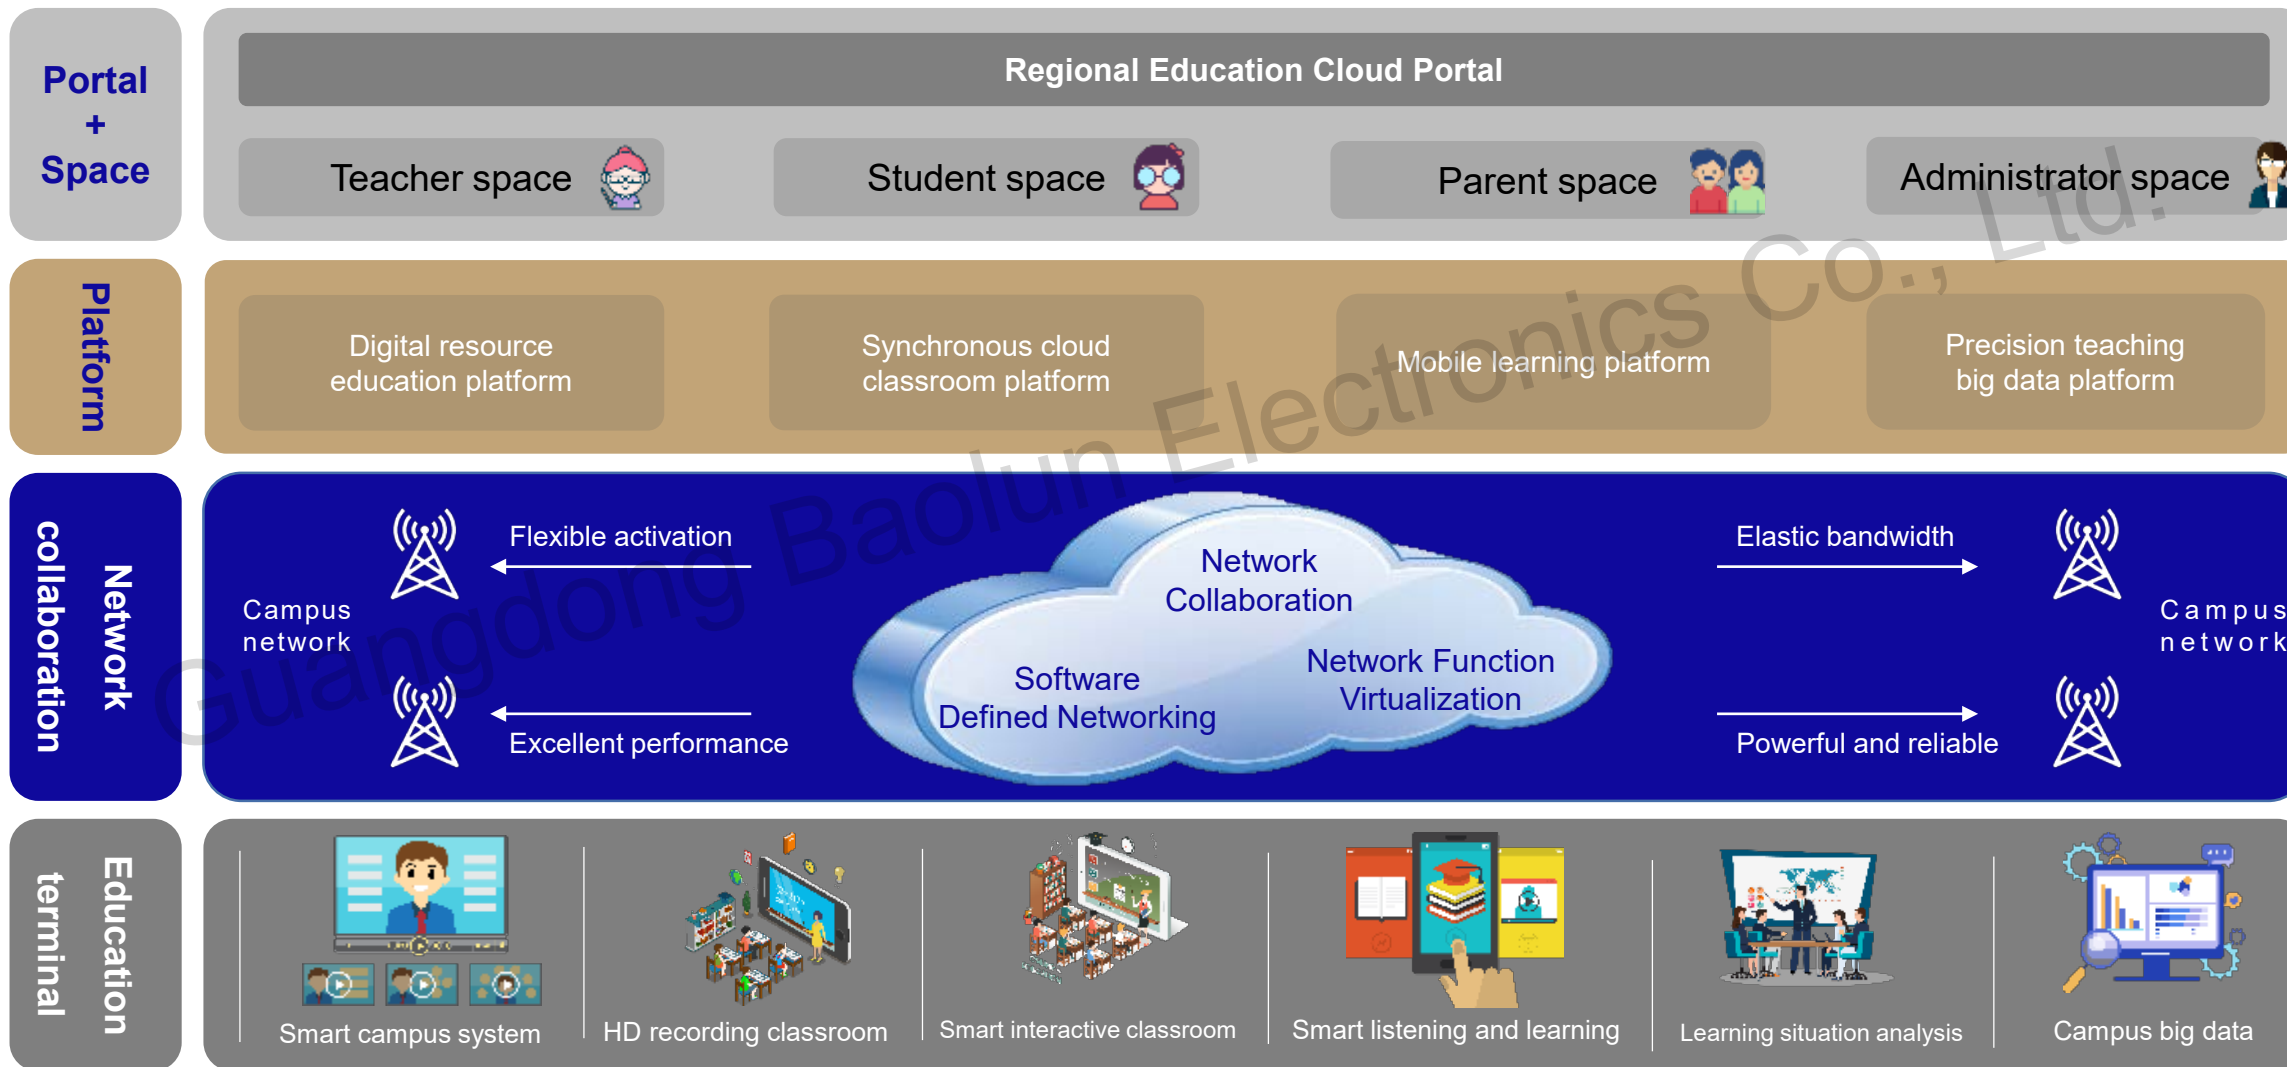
Portal
+
Space

Regional Education Cloud Portal

Teacher space

Student space

Parent space

Administrator space

Platform

Digital resource education platform

Synchronous cloud classroom platform

Mobile learning platform

Precision teaching big data platform

Network collaboration

Campus network

Flexible activation

Excellent performance

Network Collaboration

Software Defined Networking

Network Function Virtualization

Elastic bandwidth

Powerful and reliable

Campus network

Education terminal

Smart campus system

HD recording classroom

Smart interactive classroom

Smart listening and learning

Learning situation analysis

Campus big data

Guangdong Baolun Electronics Co., Ltd.